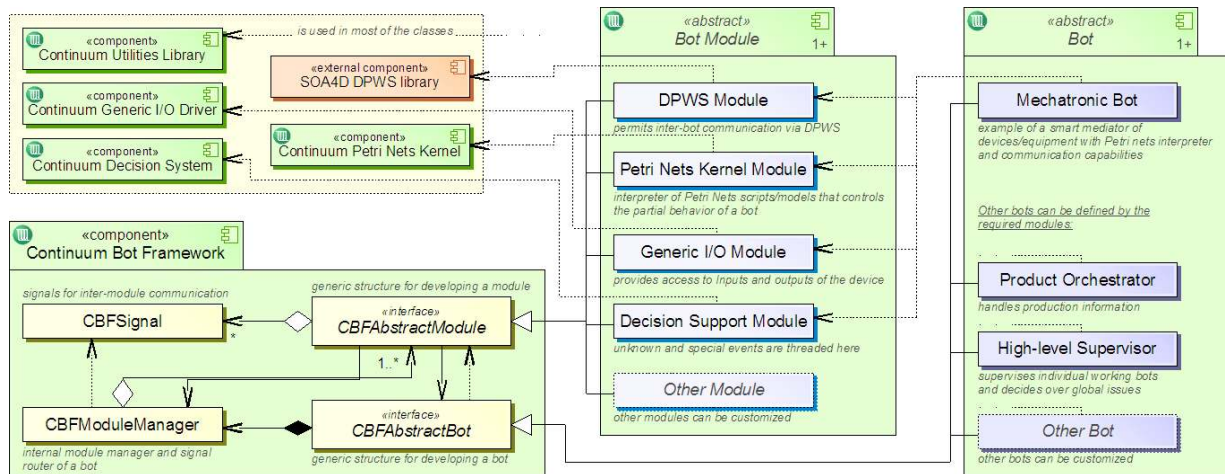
«component»
Continuum Utilities Library

is used in most of the classes

«external component»
SOA4D DPWS library

«component»
Continuum Generic I/O Driver

«component»
Continuum Petri Nets Kernel

«component»
Continuum Decision System

«abstract»
Bot Module
1+

DPWS Module
permits inter-bot communication via DPWS

Petri Nets Kernel Module
interpreter of Petri Nets scripts/models that controls the partial behavior of a bot

Generic I/O Module
provides access to Inputs and outputs of the device

Decision Support Module
unknown and special events are threaded here

Other Module
other modules can be customized

«abstract»
Bot
1+

Mechatronic Bot
example of a smart mediator of devices/equipment with Petri nets interpreter and communication capabilities

Other bots can be defined by the required modules:

Product Orchestrator
handles production information

High-level Supervisor
supervises individual working bots and decides over global issues

Other Bot
other bots can be customized

«component»
Continuum Bot Framework

signals for inter-module communication

CBFSignal

generic structure for developing a module

«interface»
CBFAbstractModule

*

1..*

CBFModuleManager
internal module manager and signal router of a bot

«interface»
CBFAbstractBot
generic structure for developing a bot